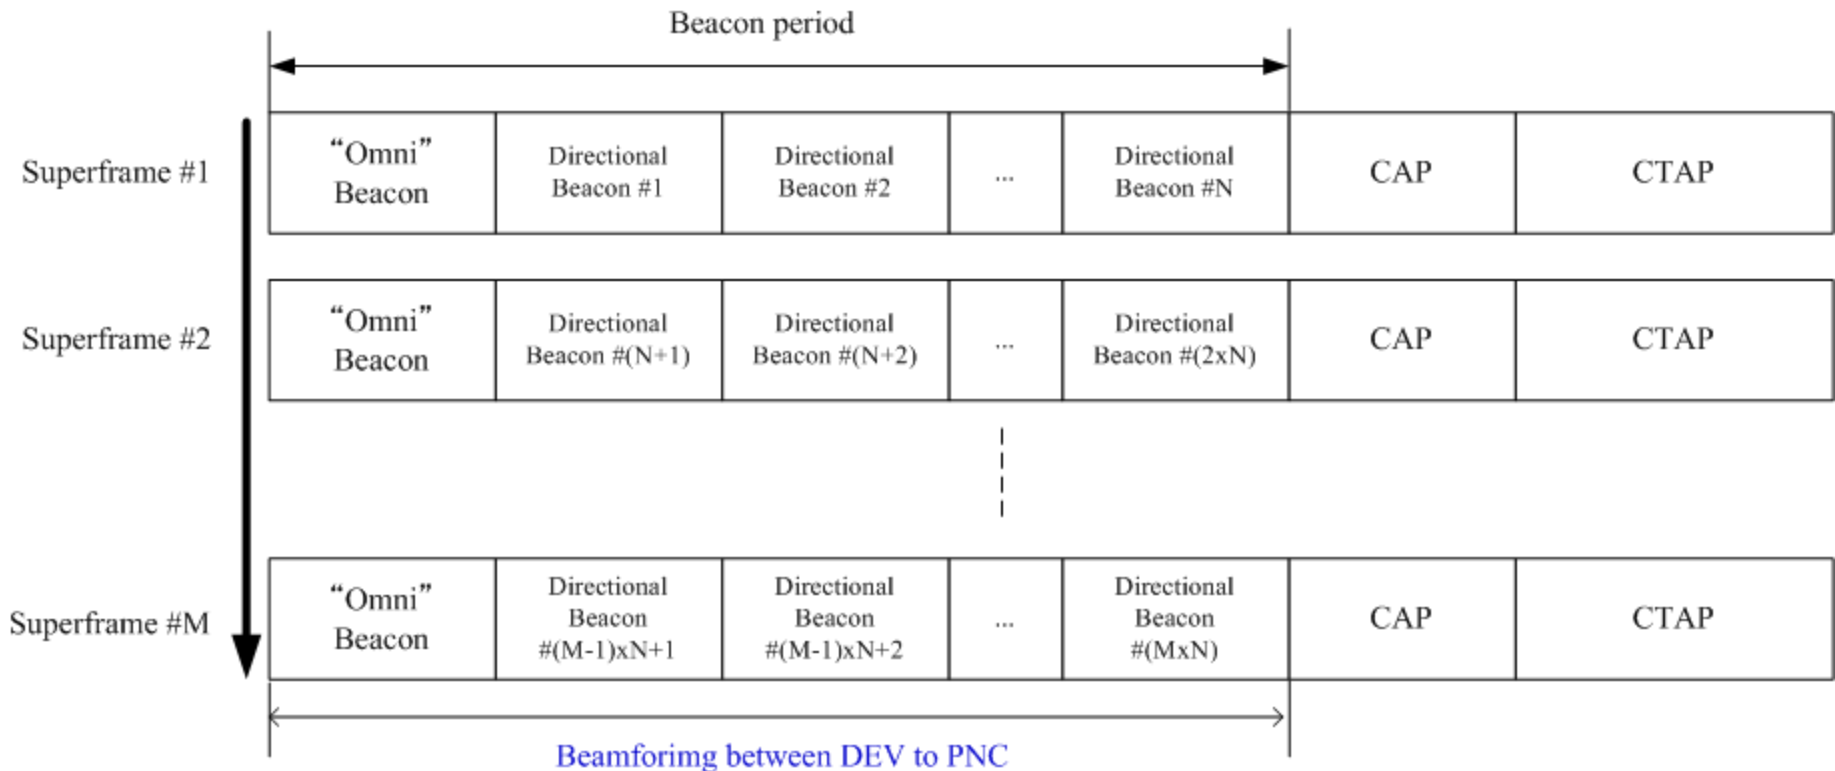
Beacon period

| Superframe #1 | "Omni" Beacon | Directional Beacon #1 | Directional Beacon #2 | ... | Directional Beacon #N | CAP | CTAP |
|---|---|---|---|---|---|---|---|
| Superframe #2 | "Omni" Beacon | Directional Beacon #(N+1) | Directional Beacon #(N+2) | ... | Directional Beacon #(2xN) | CAP | CTAP |
| Superframe #M | "Omni" Beacon | Directional Beacon #(M-1)xN+1 | Directional Beacon #(M-1)xN+2 | ... | Directional Beacon #(MxN) | CAP | CTAP |

Beamforimg between DEV to PNC